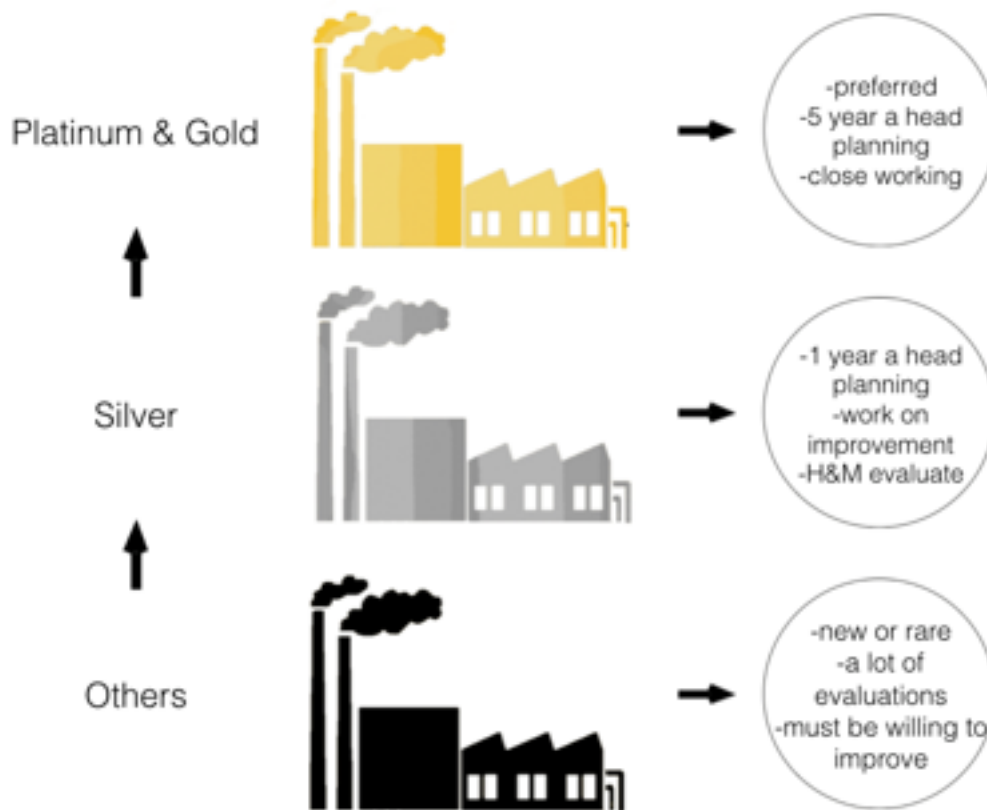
Platinum & Gold

-preferred
-5 year a head planning
-close working

Silver

-1 year a head planning
-work on improvement
-H&M evaluate

Others

-new or rare
-a lot of evaluations
-must be willing to improve